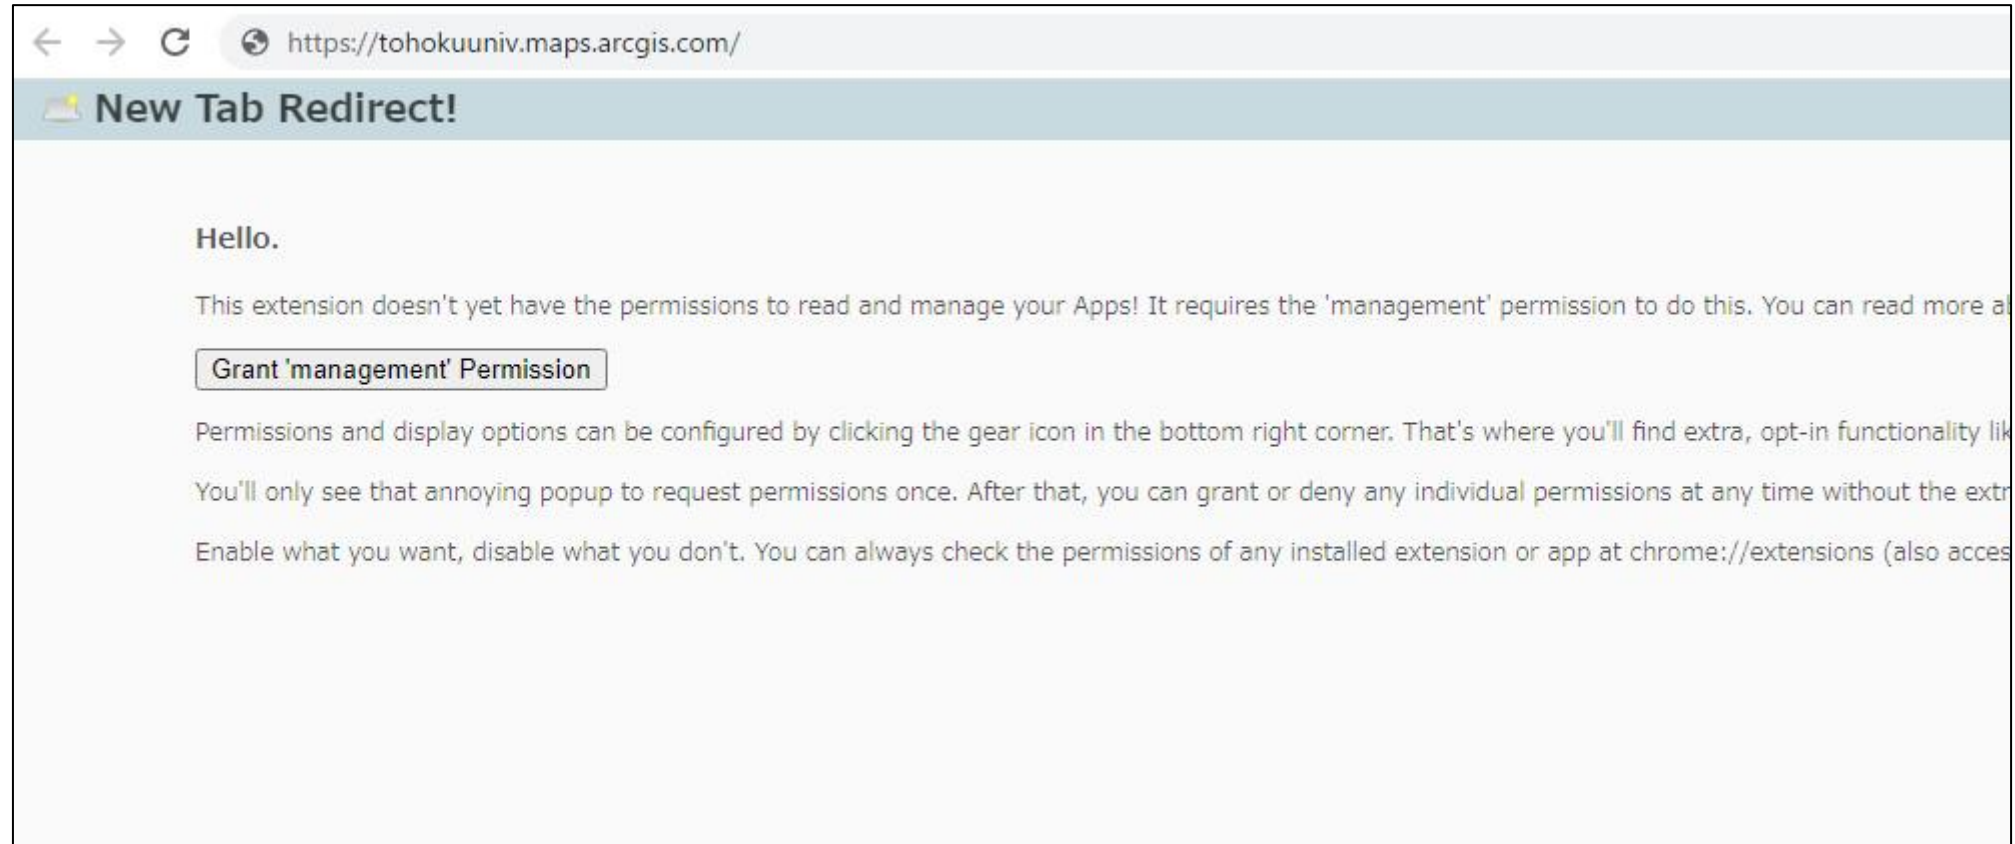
https://tohokuuniv.maps.arcgis.com/

New Tab Redirect!

Hello.

This extension doesn't yet have the permissions to read and manage your Apps! It requires the 'management' permission to do this. You can read more a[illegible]

Grant 'management' Permission

Permissions and display options can be configured by clicking the gear icon in the bottom right corner. That's where you'll find extra, opt-in functionality li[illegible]

You'll only see that annoying popup to request permissions once. After that, you can grant or deny any individual permissions at any time without the ext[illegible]

Enable what you want, disable what you don't. You can always check the permissions of any installed extension or app at chrome://extensions (also acce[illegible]